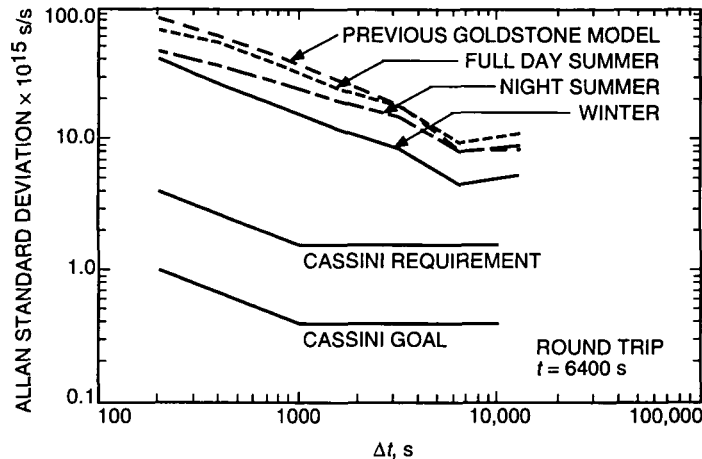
ALLAN STANDARD DEVIATION × $10^{15}$ s/s

100.0
10.0
1.0
0.1

PREVIOUS GOLDSTONE MODEL
FULL DAY SUMMER
NIGHT SUMMER
WINTER

CASSINI REQUIREMENT

CASSINI GOAL

ROUND TRIP
$t = 6400$ s

100
1000
10,000
100,000

$\Delta t$, s